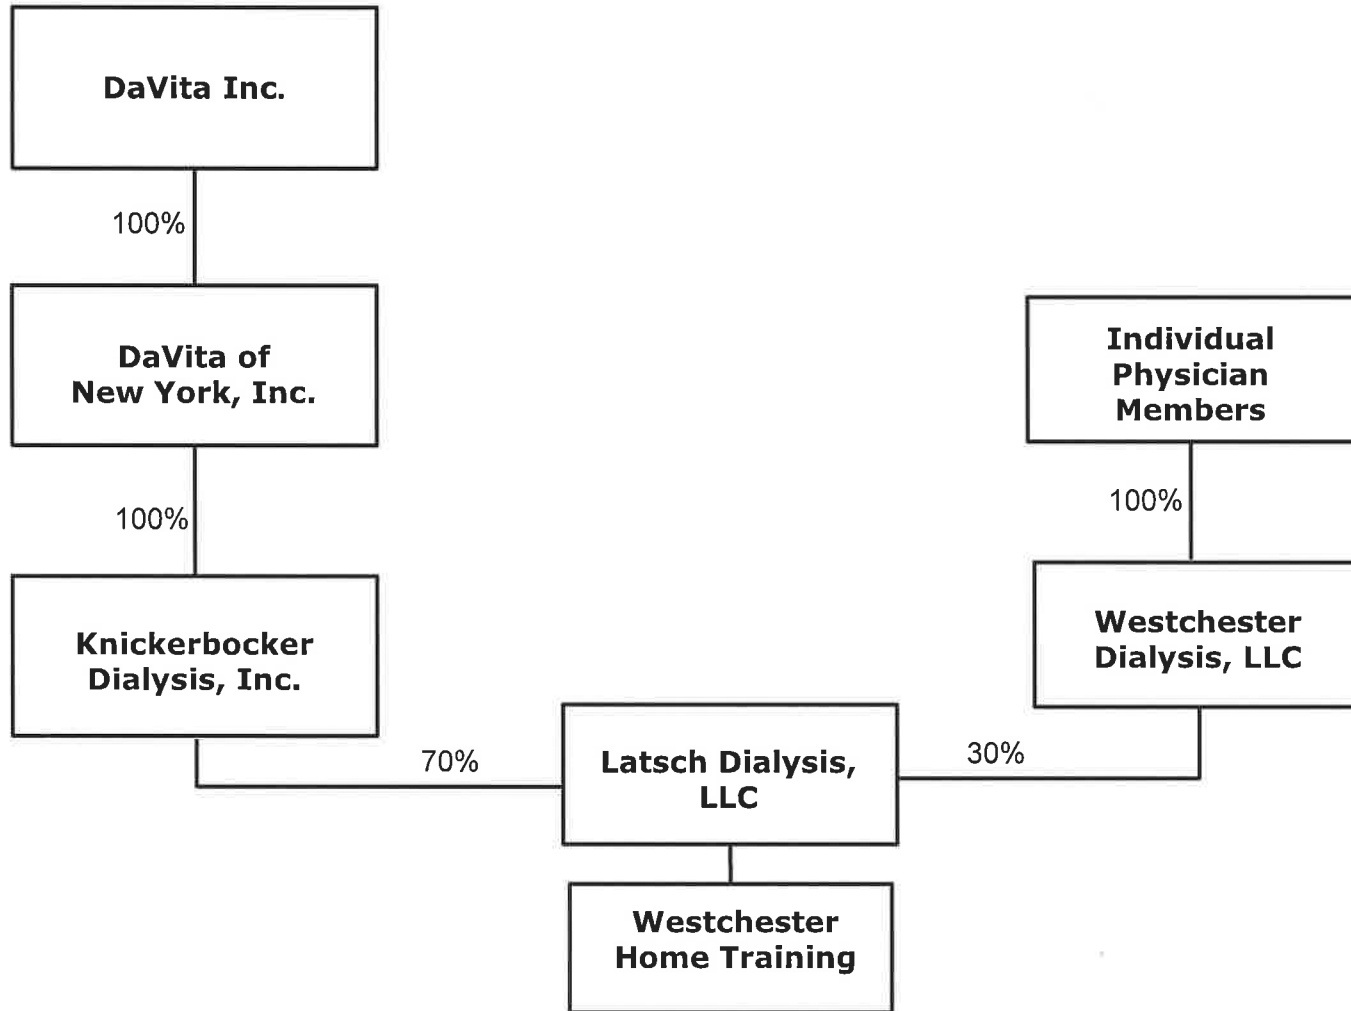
DaVita Inc.

100%

DaVita of New York, Inc.

100%

Knickerbocker Dialysis, Inc.

Individual Physician Members

100%

Westchester Dialysis, LLC

70%

Latsch Dialysis, LLC

30%

Westchester Home Training